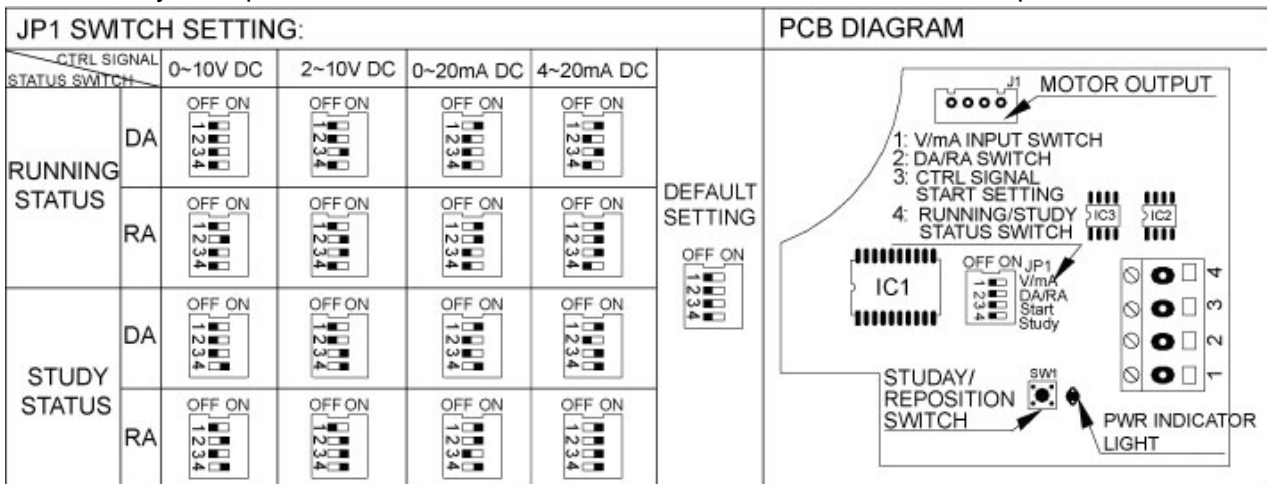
JP1 SWITCH SETTING:

| CTRL SIGNAL / STATUS SWITCH | | 0~10V DC | 2~10V DC | 0~20mA DC | 4~20mA DC | |
|---|---|---|---|---|---|---|
| RUNNING STATUS | DA | OFF ON 1 2 3 4 | OFF ON 1 2 3 4 | OFF ON 1 2 3 4 | OFF ON 1 2 3 4 | DEFAULT SETTING OFF ON 1 2 3 4 |
| | RA | OFF ON 1 2 3 4 | OFF ON 1 2 3 4 | OFF ON 1 2 3 4 | OFF ON 1 2 3 4 | |
| STUDY STATUS | DA | OFF ON 1 2 3 4 | OFF ON 1 2 3 4 | OFF ON 1 2 3 4 | OFF ON 1 2 3 4 | |
| | RA | OFF ON 1 2 3 4 | OFF ON 1 2 3 4 | OFF ON 1 2 3 4 | OFF ON 1 2 3 4 | |

PCB DIAGRAM

J1
MOTOR OUTPUT
1: V/mA INPUT SWITCH
2: DA/RA SWITCH
3: CTRL SIGNAL START SETTING
4: RUNNING/STUDY STATUS SWITCH
IC3
IC2
IC1
OFF ON JP1
1 V/mA
2 DA/RA
3 Start
4 Study
4
3
2
1
SW1
STUDAY/ REPOSITION SWITCH
PWR INDICATOR LIGHT